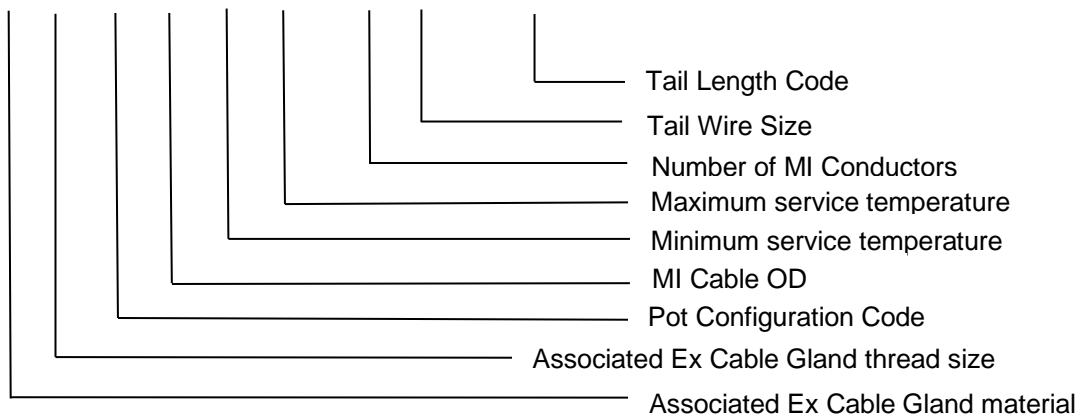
Tail Length Code
Tail Wire Size
Number of MI Conductors
Maximum service temperature
Minimum service temperature
MI Cable OD
Pot Configuration Code
Associated Ex Cable Gland thread size
Associated Ex Cable Gland material